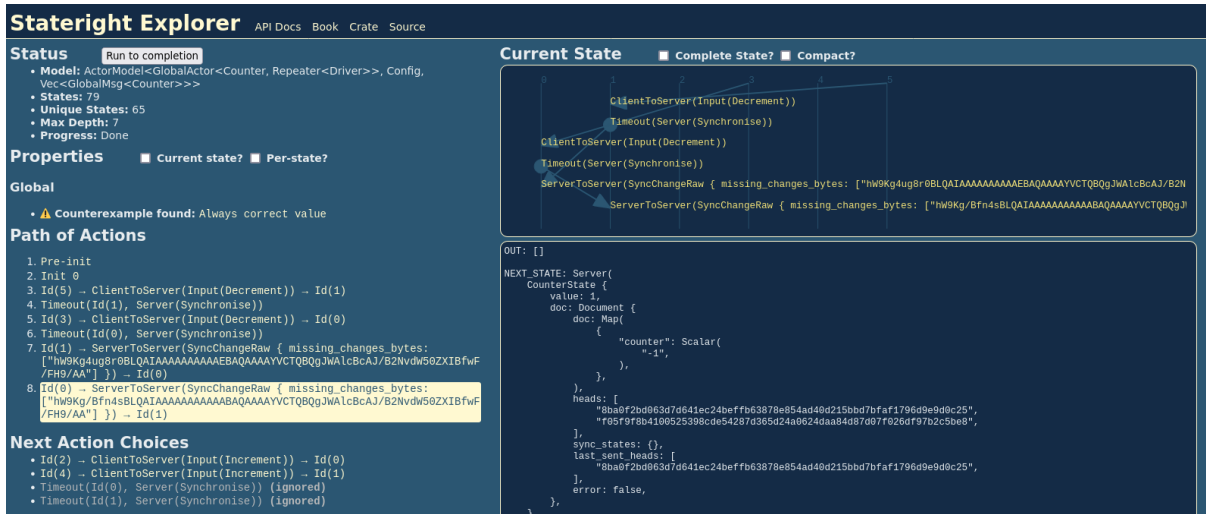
Stateright Explorer API Docs Book Crate Source

Status Run to completion

- Model: ActorModel<GlobalActor<Counter, Repeater<Driver>>, Config, Vec<GlobalMsg<Counter>>>
- States: 79
- Unique States: 65
- Max Depth: 7
- Progress: Done

Properties Current state? Per-state?

Global

- ⚠ Counterexample found: Always correct value

Path of Actions

1. Pre-init
2. Init 0
3. Id(5) → ClientToServer(Input(Decrement)) → Id(1)
4. Timeout(Id(1), Server(Synchronise))
5. Id(3) → ClientToServer(Input(Decrement)) → Id(0)
6. Timeout(Id(0), Server(Synchronise))
7. Id(1) → ServerToServer(SyncChangeRaw { missing_changes_bytes: ["hW9Kg4ug8r0BLQAIAAAAAAAAAAEBAQAAAAYVCTQBQgJWAlcBcAJ/B2NvdW50ZXIBfwF/FH9/AA"] }) → Id(0)
8. Id(0) → ServerToServer(SyncChangeRaw { missing_changes_bytes: ["hW9Kg/Bfn4sBLQAIAAAAAAAAAABAQAAAAYVCTQBQgJWAlcBcAJ/B2NvdW50ZXIBfwF/FH9/AA"] }) → Id(1)

Next Action Choices

- Id(2) → ClientToServer(Input(Increment)) → Id(0)
- Id(4) → ClientToServer(Input(Increment)) → Id(1)
- Timeout(Id(0), Server(Synchronise)) (ignored)
- Timeout(Id(1), Server(Synchronise)) (ignored)

Current State Complete State? Compact?

0 1 2 3 4 5

ClientToServer(Input(Decrement))
Timeout(Server(Synchronise))
ClientToServer(Input(Decrement))
Timeout(Server(Synchronise))
ServerToServer(SyncChangeRaw { missing_changes_bytes: ["hW9Kg4ug8r0BLQAIAAAAAAAAAAEBAQAAAAYVCTQBQgJWAlcBcAJ/B2N
ServerToServer(SyncChangeRaw { missing_changes_bytes: ["hW9Kg/Bfn4sBLQAIAAAAAAAAAABAQAAAAYVCTQBQgJ

OUT: []

NEXT_STATE: Server(
    CounterState {
        value: 1,
        doc: Document {
            doc: Map(
                {
                    "counter": Scalar(
                        "-1",
                    ),
                },
            ),
            heads: [
                "8ba0f2bd063d7d641ec24beffb63878e854ad40d215bbd7bfaf1796d9e9d0c25",
                "f05f9f8b4100525398cde54287d365d24a0624daa84d87d07f026df97b2c5be8",
            ],
            sync_states: {},
            last_sent_heads: [
                "8ba0f2bd063d7d641ec24beffb63878e854ad40d215bbd7bfaf1796d9e9d0c25",
            ],
            error: false,
        },
    }